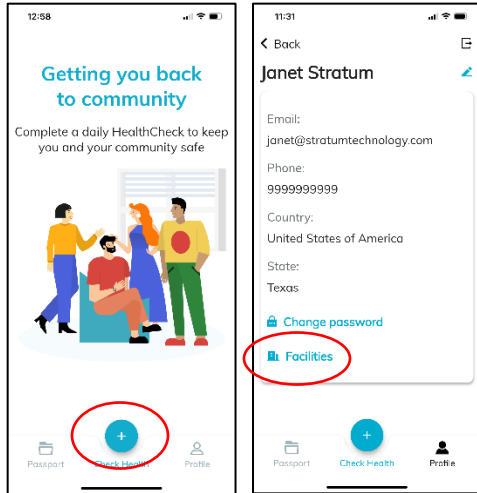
12:58

Getting you back to community

Complete a daily HealthCheck to keep you and your community safe

+

Passport

Check Health

Profile

11:31

< Back

Janet Stratum

Email:
janet@stratumtechnology.com

Phone:
9999999999

Country:
United States of America

State:
Texas

Change password

Facilities

+

Passport

Check Health

Profile